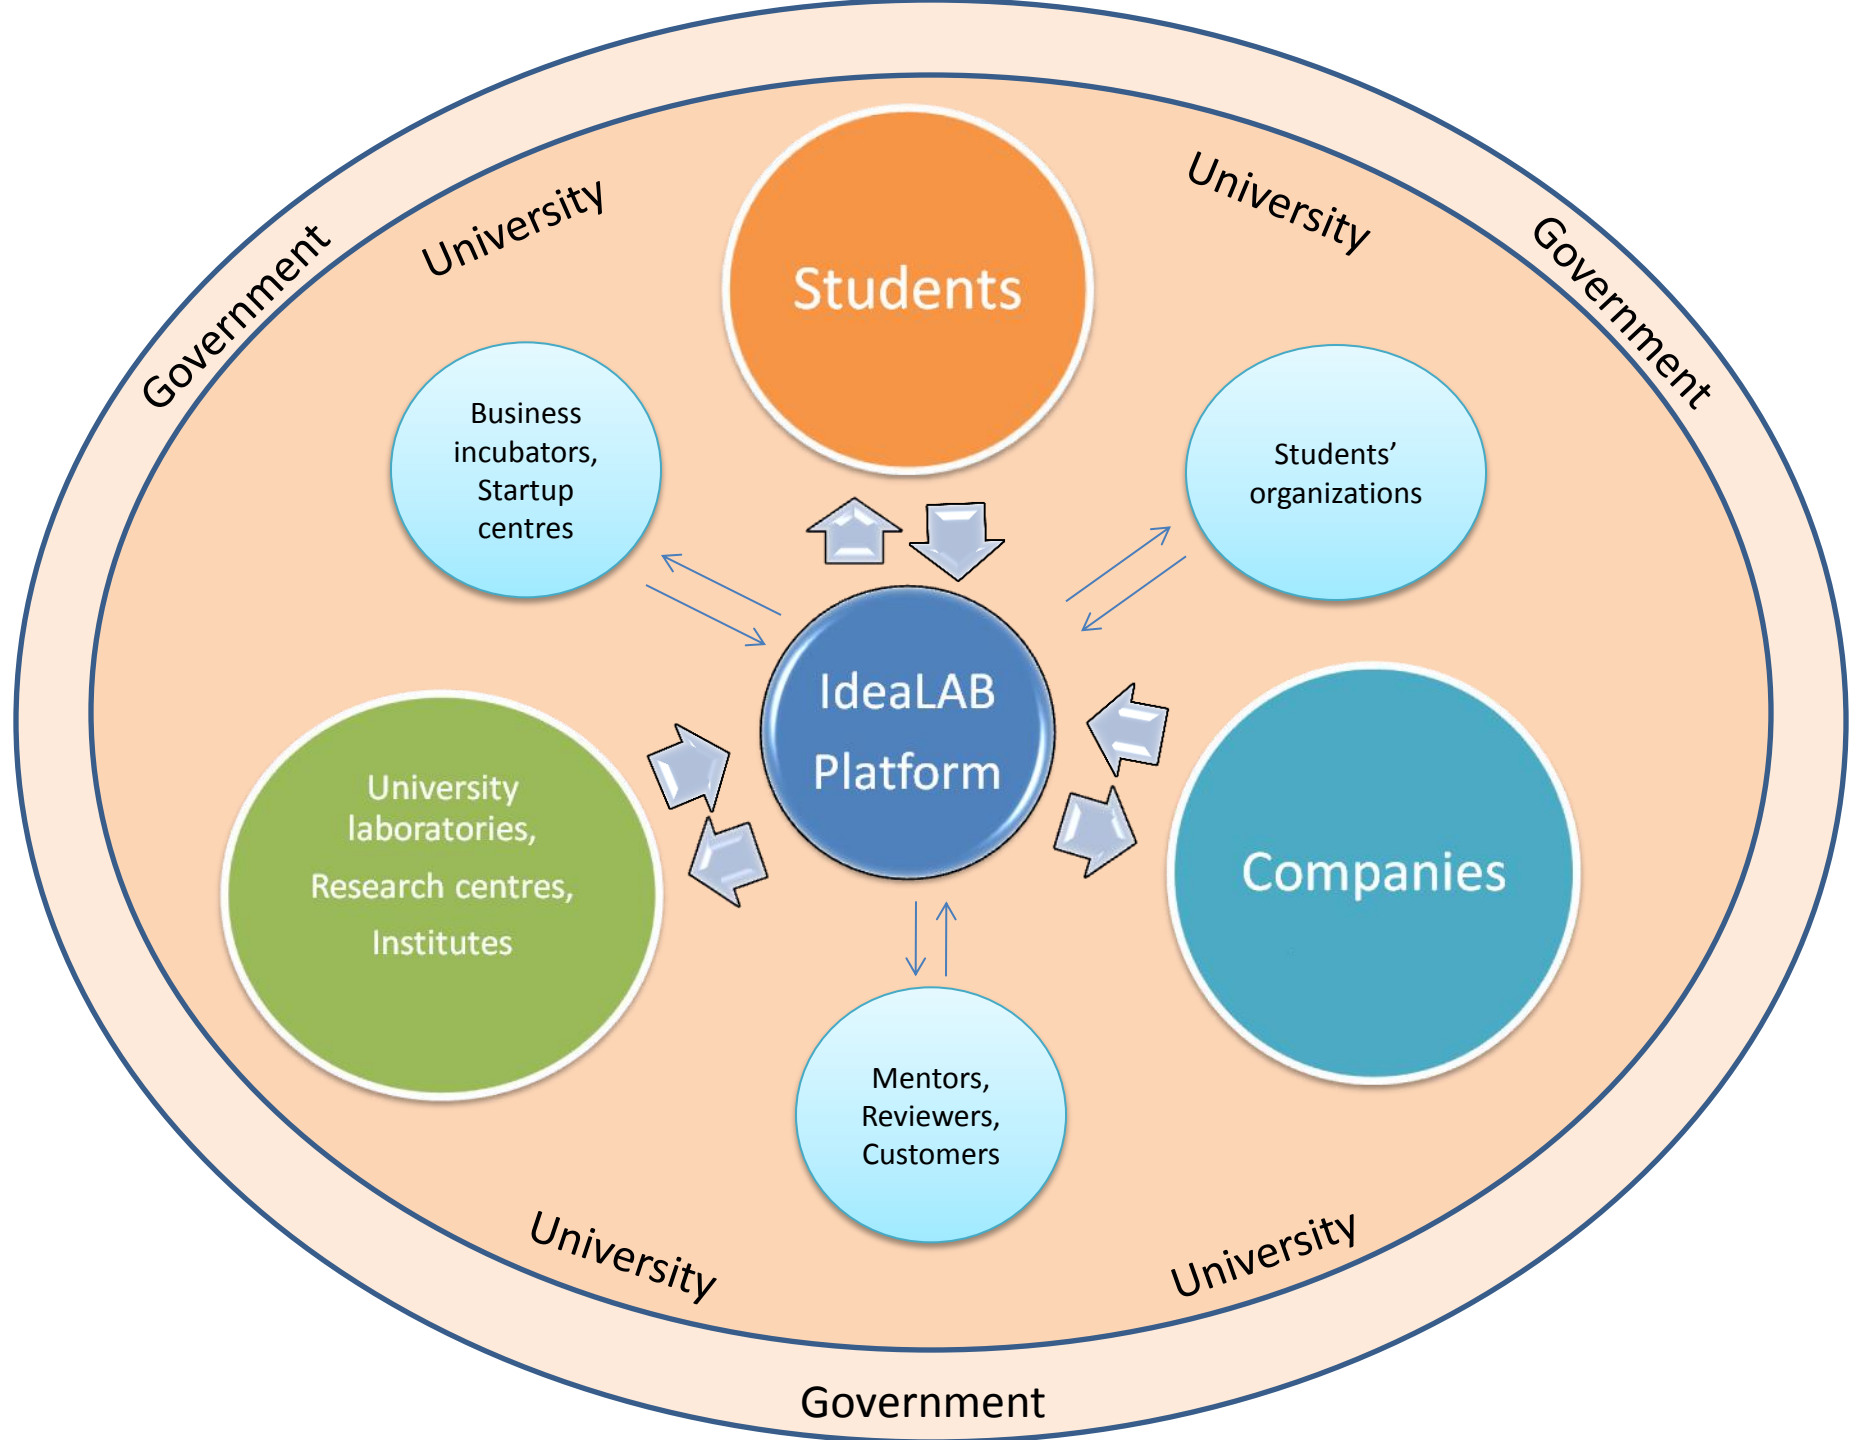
Government

University

Students

University

Government

Business incubators, Startup centres

Students' organizations

IdeaLAB Platform

University laboratories, Research centres, Institutes

Companies

Mentors, Reviewers, Customers

University

University

Government